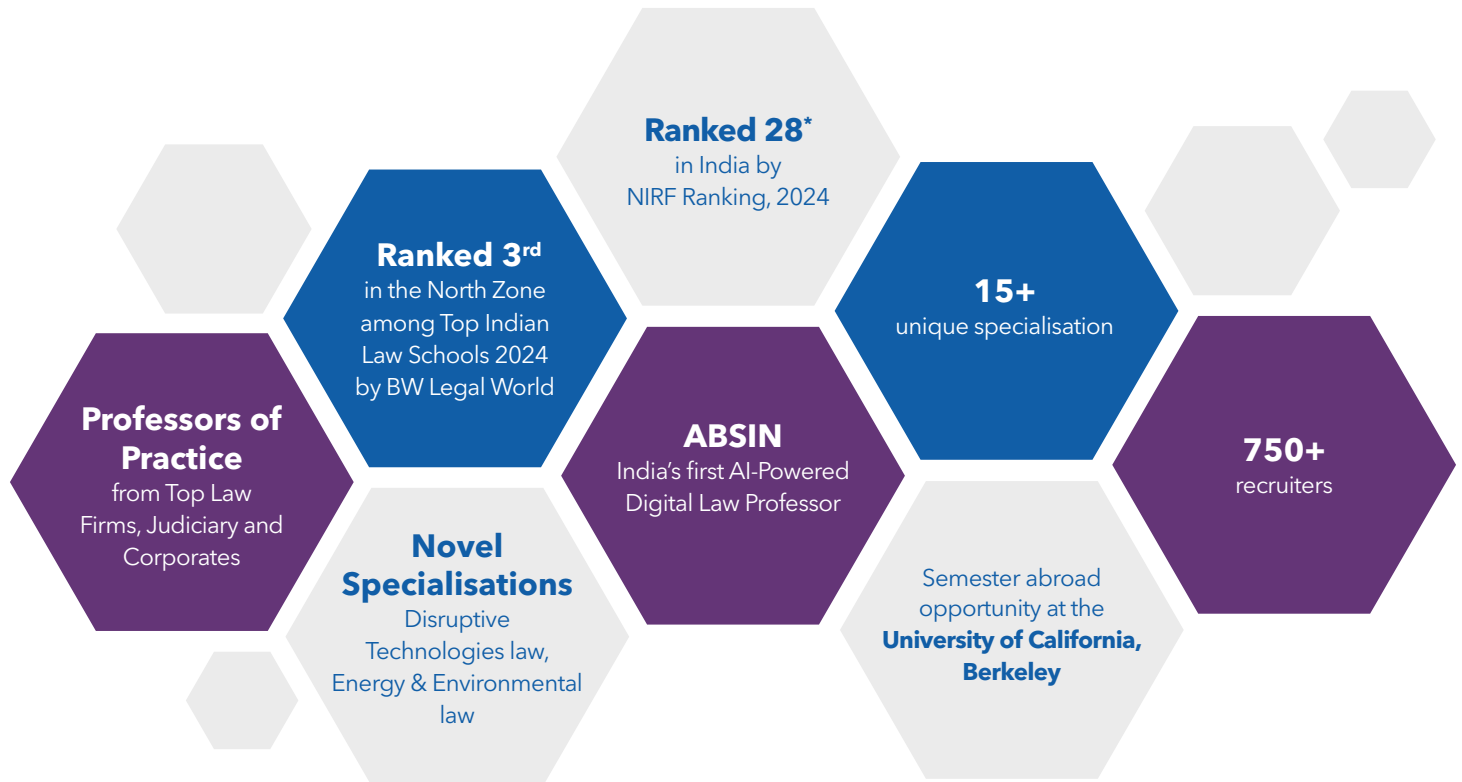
Ranked 28*
in India by
NIRF Ranking, 2024

Ranked 3$^{rd}$
in the North Zone among Top Indian Law Schools 2024 by BW Legal World

15+
unique specialisation

Professors of Practice
from Top Law Firms, Judiciary and Corporates

ABSIN
India's first AI-Powered Digital Law Professor

750+
recruiters

Novel Specialisations
Disruptive Technologies law, Energy & Environmental law

Semester abroad opportunity at the University of California, Berkeley